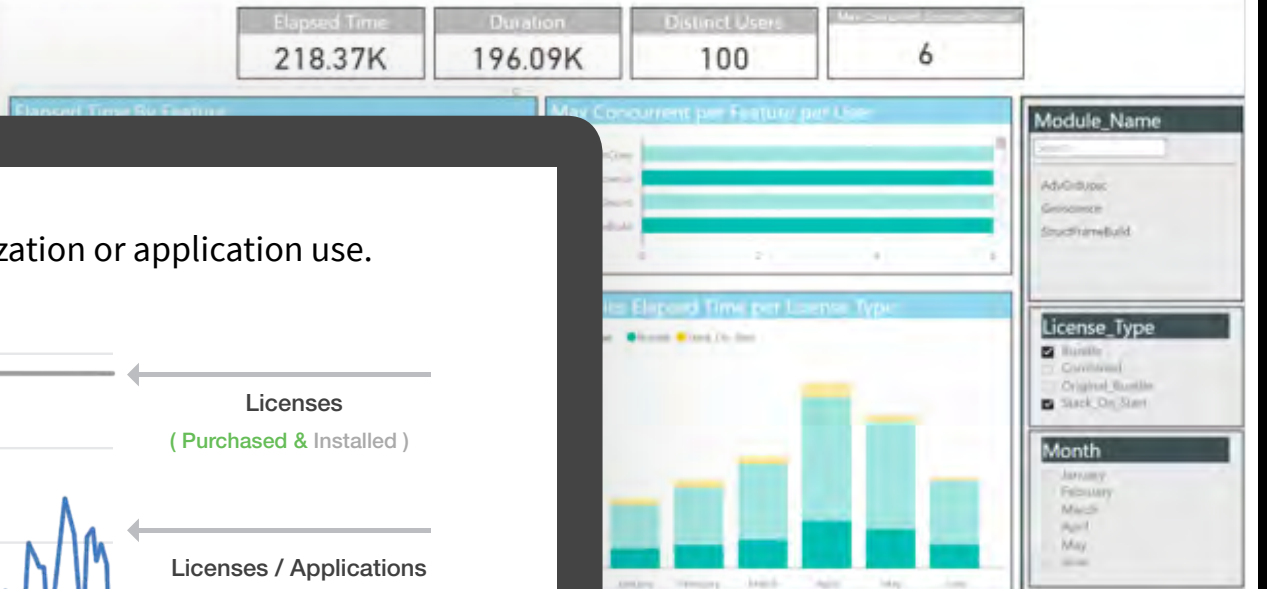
Elapsed Time
218.37K

Duration
196.09K

Distinct Users
100

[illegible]
6

Elapsed Time By Feature

Max Concurrent per Feature/ per User

Module_Name
Search
AdvGrdupac
Geoscience
StructFrameBuild

zation or application use.

Licenses
( Purchased & Installed )

Licenses / Applications

Elapsed Time per License Type
Bundle Stack_On_Start

License_Type
Bundle
Combined
Original_Bundle
Stack_On_Start

Month
January
February
March
April
May
June